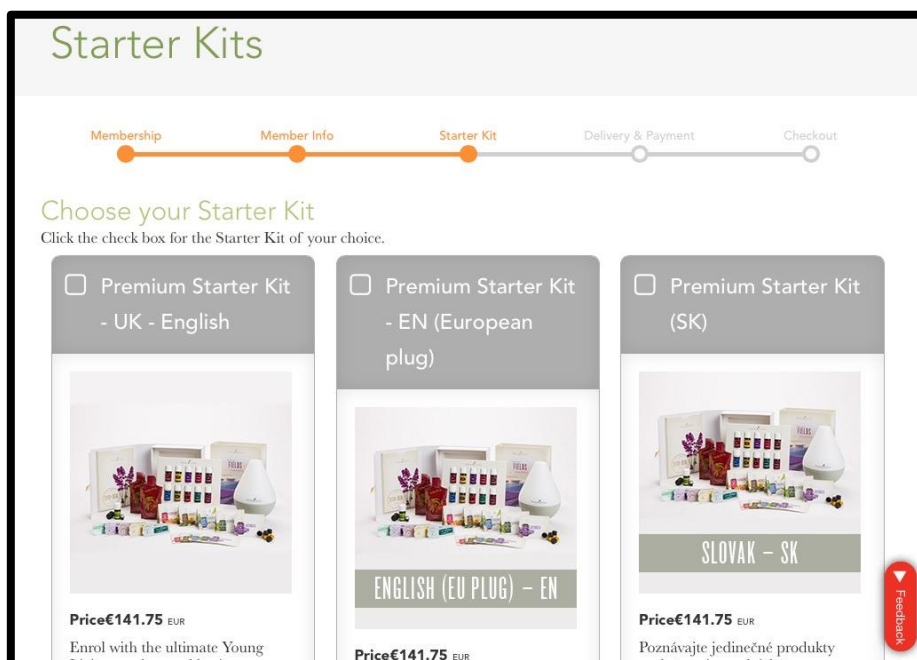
Starter Kits

Membership

Member Info

Starter Kit

Delivery & Payment

Checkout

Choose your Starter Kit

Click the check box for the Starter Kit of your choice.

Premium Starter Kit - UK - English

Price€141.75 EUR

Enrol with the ultimate Young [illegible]

Premium Starter Kit - EN (European plug)

ENGLISH (EU PLUG) – EN

Price€141.75 EUR

Premium Starter Kit (SK)

SLOVAK – SK

Price€141.75 EUR

Poznávajte jedinečné produkty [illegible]

Feedback